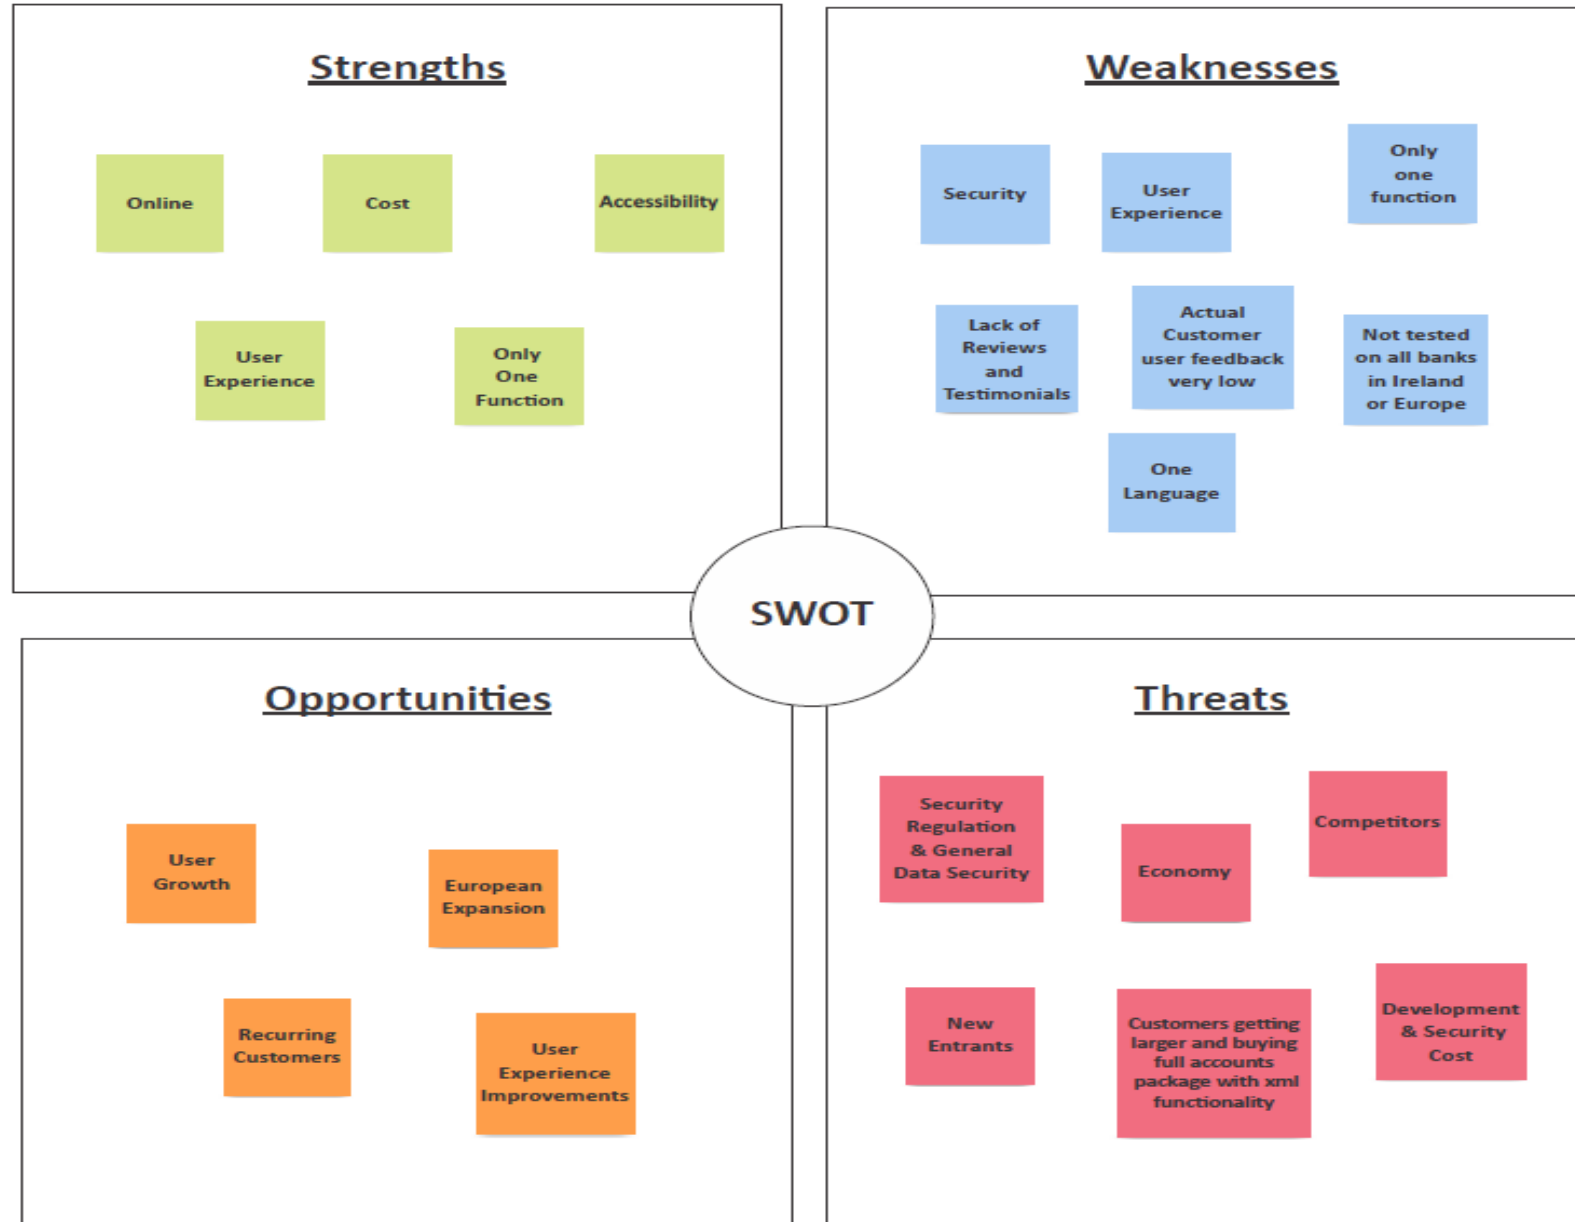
Strengths

Online

Cost

Accessibility

User Experience

Only One Function

Weaknesses

Security

User Experience

Only one function

Lack of Reviews and Testimonials

Actual Customer user feedback very low

Not tested on all banks in Ireland or Europe

One Language

SWOT

Opportunities

User Growth

European Expansion

Recurring Customers

User Experience Improvements

Threats

Security Regulation & General Data Security

Economy

Competitors

New Entrants

Customers getting larger and buying full accounts package with xml functionality

Development & Security Cost